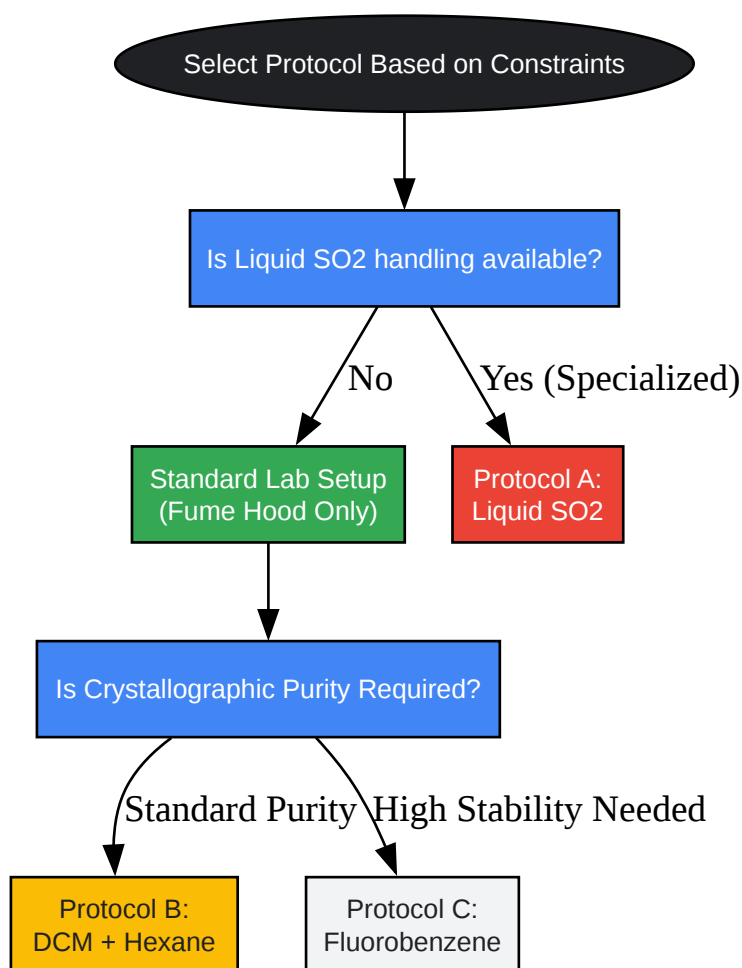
Select Protocol Based on Constraints

Is Liquid SO2 handling available?

No

Yes (Specialized)

Standard Lab Setup (Fume Hood Only)

Protocol A: Liquid SO2

Is Crystallographic Purity Required?

Standard Purity

High Stability Needed

Protocol B: DCM + Hexane

Protocol C: Fluorobenzene